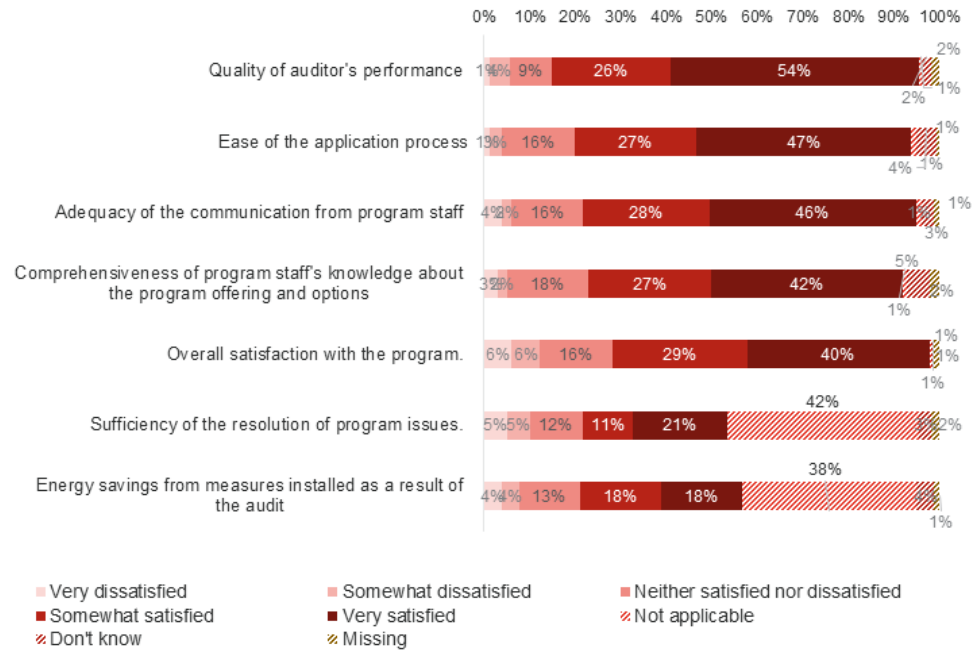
0% 10% 20% 30% 40% 50% 60% 70% 80% 90% 100%

Quality of auditor's performance 1% 4% 9% 26% 54% 2% 2% 1%

Ease of the application process 1% 3% 16% 27% 47% 1% 4% 1%

Adequacy of the communication from program staff 4% 2% 16% 28% 46% 1% 1% 3%

Comprehensiveness of program staff's knowledge about the program offering and options 3% 2% 18% 27% 42% 5% 1% 2%

Overall satisfaction with the program. 6% 6% 16% 29% 40% 1% 1% 1%

Sufficiency of the resolution of program issues. 5% 5% 12% 11% 21% 42% 1% 2%

Energy savings from measures installed as a result of the audit 4% 4% 13% 18% 18% 38% 4% 1%

Very dissatisfied
Somewhat dissatisfied
Neither satisfied nor dissatisfied
Somewhat satisfied
Very satisfied
Not applicable
Don't know
Missing